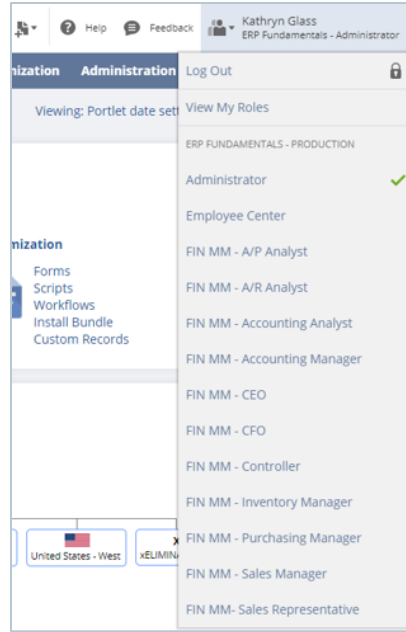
Help Feedback Kathryn Glass
ERP Fundamentals - Administrator

nization Administration

Viewing: Portlet date set

nization
Forms
Scripts
Workflows
Install Bundle
Custom Records

United States - West
xELIMIN

Log Out
View My Roles
ERP FUNDAMENTALS - PRODUCTION
Administrator
Employee Center
FIN MM - A/P Analyst
FIN MM - A/R Analyst
FIN MM - Accounting Analyst
FIN MM - Accounting Manager
FIN MM - CEO
FIN MM - CFO
FIN MM - Controller
FIN MM - Inventory Manager
FIN MM - Purchasing Manager
FIN MM - Sales Manager
FIN MM- Sales Representative